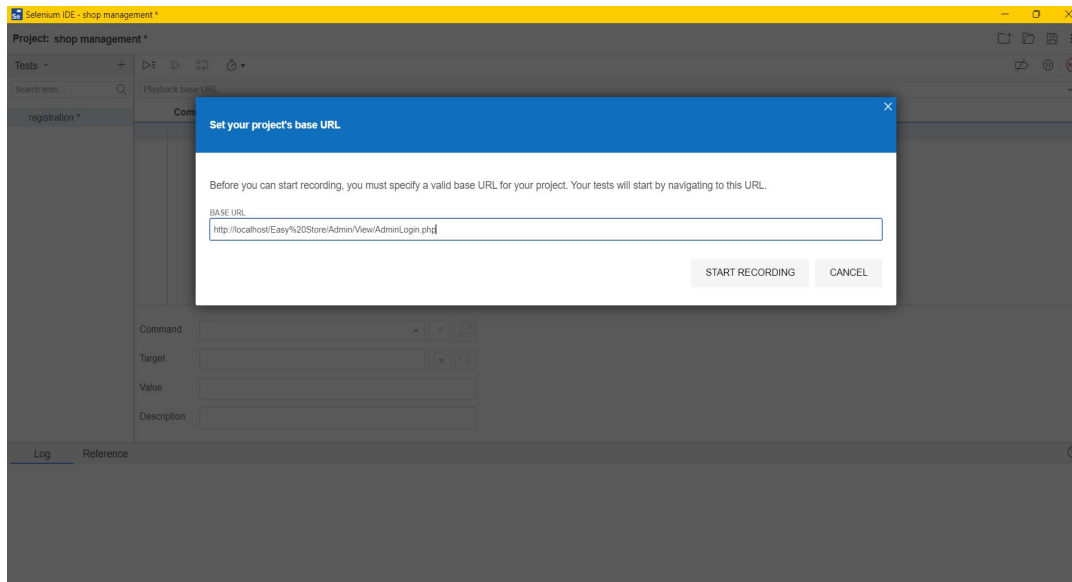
Se Selenium IDE - shop management *

Project: shop management *

Tests +

Search tests...

registration *

Playback base URL

Com

Set your project's base URL

Before you can start recording, you must specify a valid base URL for your project. Your tests will start by navigating to this URL.

BASE URL

http://localhost/Easy%20Store/Admin/View/AdminLogin.php

START RECORDING

CANCEL

Command

Target

Value

Description

Log

Reference